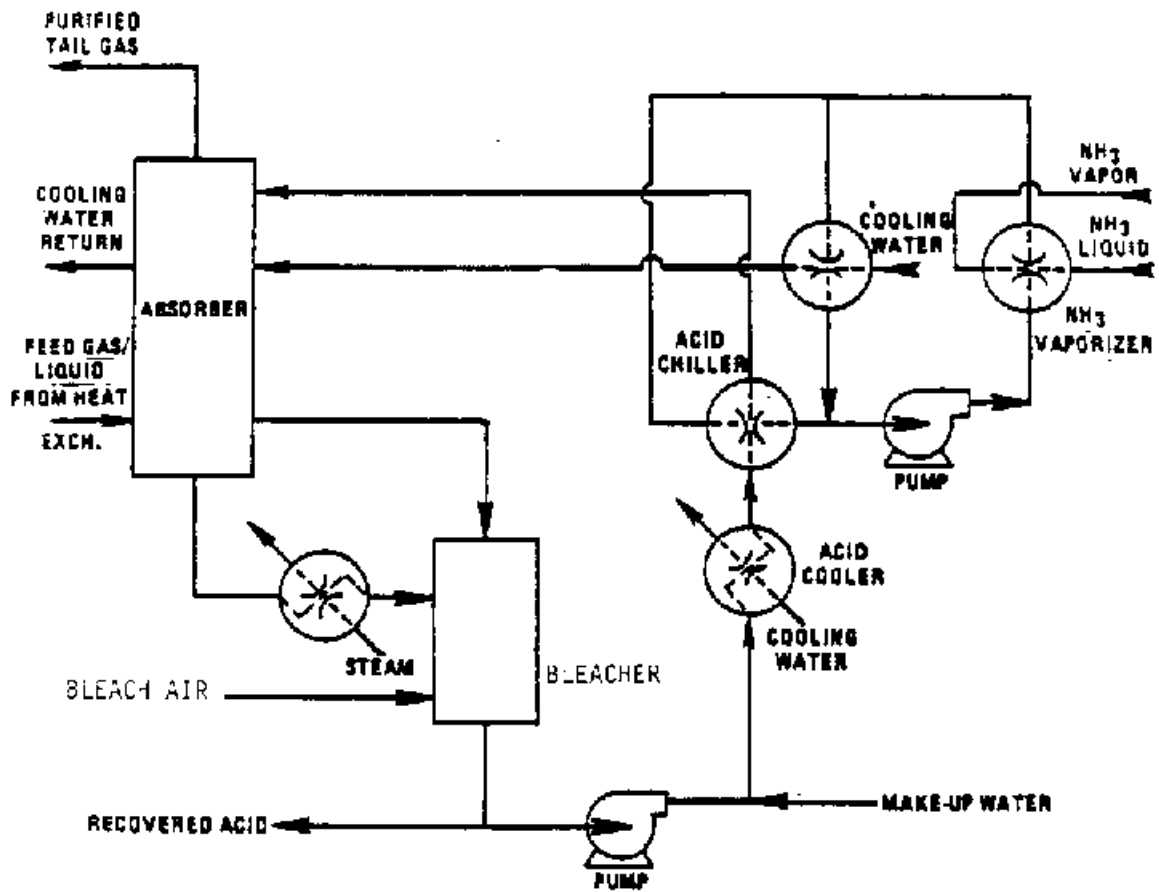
PURIFIED TAIL GAS

COOLING WATER RETURN

ABSORBER

FEED GAS/ LIQUID FROM HEAT EXCH.

NH$_3$ VAPOR

COOLING WATER

NH$_3$ LIQUID

NH$_3$ VAPORIZER

ACID CHILLER

PUMP

ACID COOLER

COOLING WATER

STEAM

BLEACHER

BLEACH AIR

MAKE-UP WATER

RECOVERED ACID

PUMP